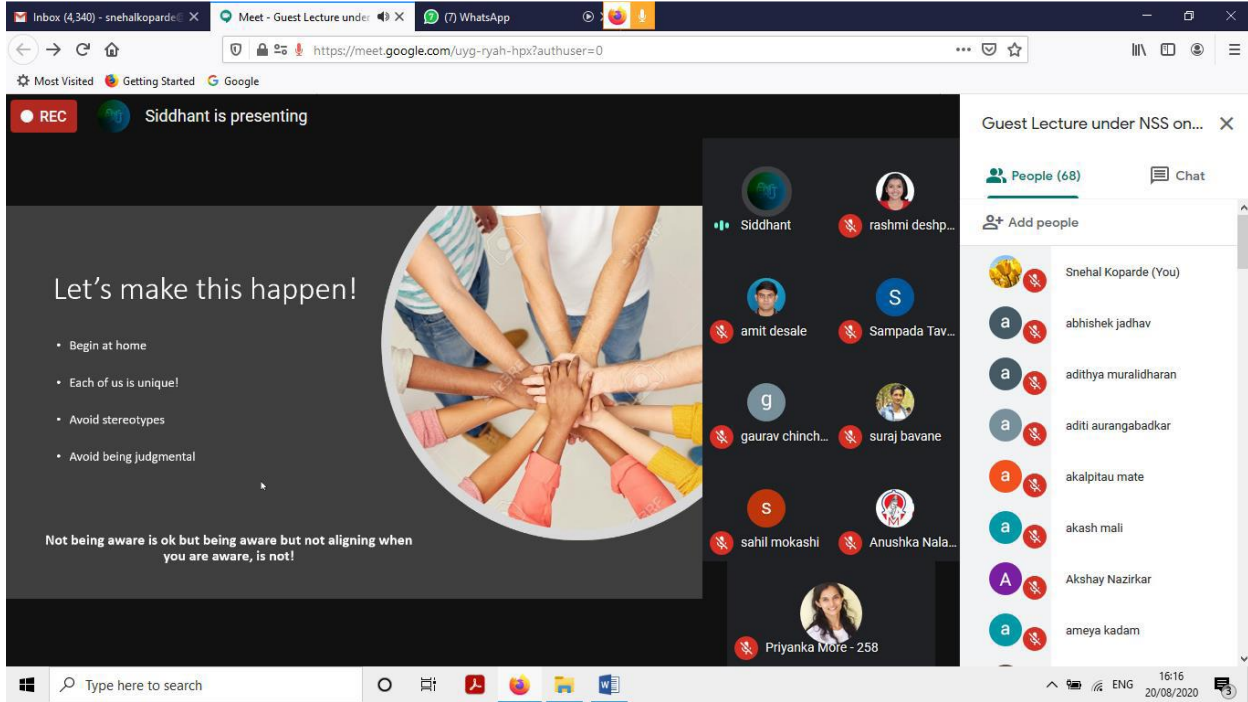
Inbox (4,340) - snehalkoparde
Meet - Guest Lecture under
(7) WhatsApp

https://meet.google.com/uyg-ryah-hpx?authuser=0

Most Visited
Getting Started
Google

REC
Siddhant is presenting

Let's make this happen!

• Begin at home
• Each of us is unique!
• Avoid stereotypes
• Avoid being judgmental

Not being aware is ok but being aware but not aligning when you are aware, is not!

Siddhant
rashmi deshp...
amit desale
S
Sampada Tav...
g
gaurav chinch...
suraj bavane
s
sahil mokashi
Anushka Nala...
Priyanka More - 258

Guest Lecture under NSS on...
People (68)
Chat
Add people
Snehal Koparde (You)
a
abhishek jadhav
a
adithya muralidharan
a
aditi aurangabadkar
a
akalpitau mate
a
akash mali
A
Akshay Nazirkar
a
ameya kadam

Type here to search
ENG
16:16
20/08/2020
3